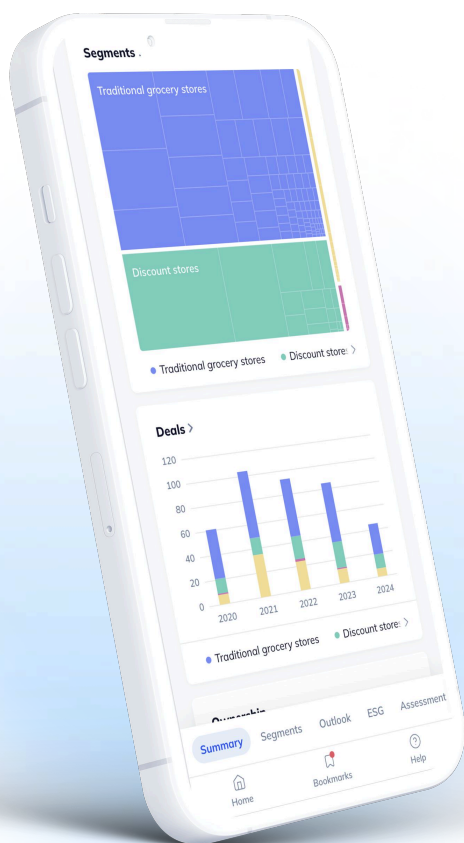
Segments

Traditional grocery stores

Discount stores

Traditional grocery stores • Discount store: >

Deals >

120
100
80
60
40
20
0

2020 2021 2022 2023 2024

Traditional grocery stores • Discount store: >

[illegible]

Summary Segments Outlook ESG Assessment

Home Bookmarks Help